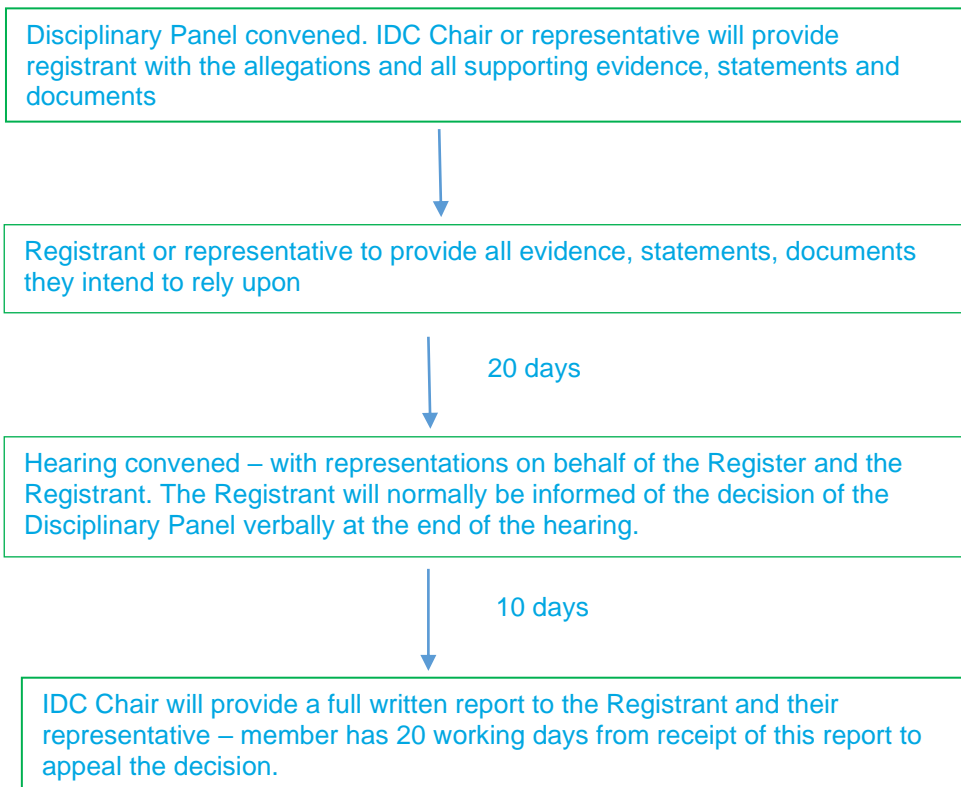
Disciplinary Panel convened. IDC Chair or representative will provide registrant with the allegations and all supporting evidence, statements and documents

Registrant or representative to provide all evidence, statements, documents they intend to rely upon

20 days

Hearing convened – with representations on behalf of the Register and the Registrant. The Registrant will normally be informed of the decision of the Disciplinary Panel verbally at the end of the hearing.

10 days

IDC Chair will provide a full written report to the Registrant and their representative – member has 20 working days from receipt of this report to appeal the decision.